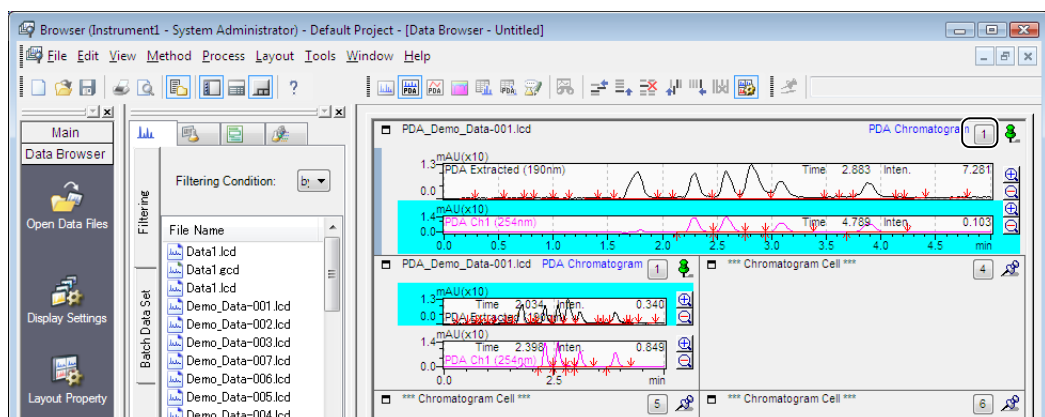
Browser (Instrument1 - System Administrator) - Default Project - [Data Browser - Untitled]

File Edit View Method Process Layout Tools Window Help

?

Main

Data Browser

Open Data Files

Display Settings

Layout Property

Filtering

Batch Data Set

Filtering Condition: by

File Name

Data1.lcd
Data1.gcd
Data1.lcd
Demo_Data-001.lcd
Demo_Data-002.lcd
Demo_Data-003.lcd
Demo_Data-007.lcd
Demo_Data-006.lcd
Demo_Data-005.lcd
Demo_Data-004.lcd

PDA_Demo_Data-001.lcd PDA Chromatogram 1

mAU(x10)
1.3
PDA Extracted (190nm) Time 2.883 Inten. 7.281
0.0
mAU(x10)
1.4
PDA Ch1 (254nm) Time 4.789 Inten. 0.103
0.0
0.0 0.5 1.0 1.5 2.0 2.5 3.0 3.5 4.0 4.5 min

PDA_Demo_Data-001.lcd PDA Chromatogram 1

mAU(x10)
1.3
Time 2.034 Inten. 0.340
0.0 PDA Extracted (190nm)
mAU(x10)
1.4
Time 2.398 Inten. 0.849
0.0 PDA Ch1 (254nm)
0.0 2.5 min

*** Chromatogram Cell *** 4

*** Chromatogram Cell *** 5

*** Chromatogram Cell *** 6